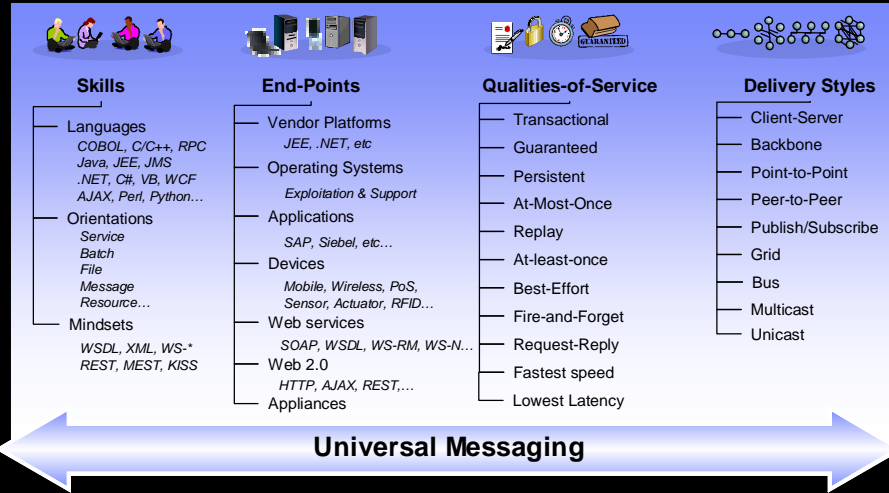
GUARANTEED

Skills

Languages
COBOL, C/C++, RPC
Java, JEE, JMS
.NET, C#, VB, WCF
AJAX, Perl, Python…

Orientations
Service
Batch
File
Message
Resource…

Mindsets
WSDL, XML, WS-*
REST, MEST, KISS

End-Points

Vendor Platforms
JEE, .NET, etc

Operating Systems
Exploitation & Support

Applications
SAP, Siebel, etc…

Devices
Mobile, Wireless, PoS, Sensor, Actuator, RFID…

Web services
SOAP, WSDL, WS-RM, WS-N…

Web 2.0
HTTP, AJAX, REST,…

Appliances

Qualities-of-Service

Transactional
Guaranteed
Persistent
At-Most-Once
Replay
At-least-once
Best-Effort
Fire-and-Forget
Request-Reply
Fastest speed
Lowest Latency

Delivery Styles

Client-Server
Backbone
Point-to-Point
Peer-to-Peer
Publish/Subscribe
Grid
Bus
Multicast
Unicast

Universal Messaging